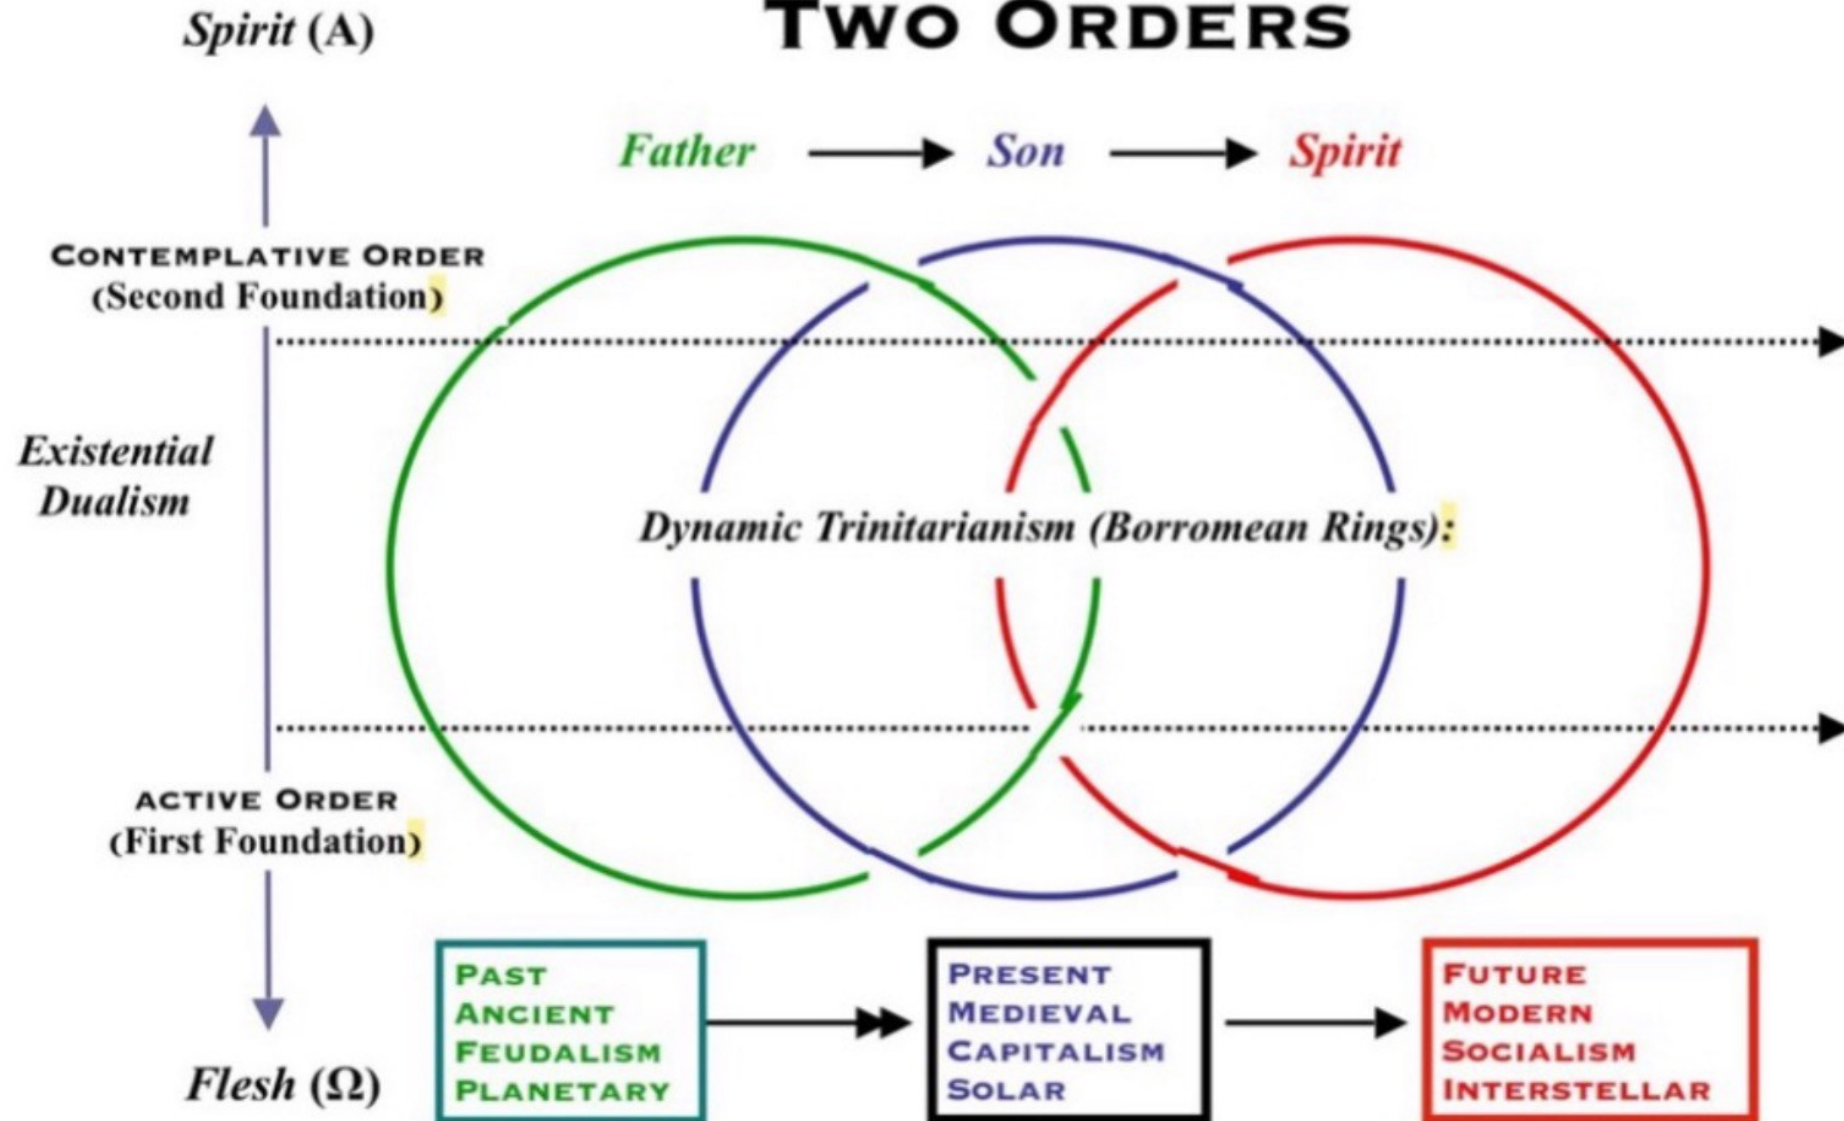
Spirit (A)

TWO ORDERS

Father → Son → Spirit

CONTEMPLATIVE ORDER
(Second Foundation)

Existential Dualism

Dynamic Trinitarianism (Borromean Rings):

ACTIVE ORDER
(First Foundation)

Flesh (Ω)

PAST
ANCIENT
FEUDALISM
PLANETARY

PRESENT
MEDIEVAL
CAPITALISM
SOLAR

FUTURE
MODERN
SOCIALISM
INTERSTELLAR